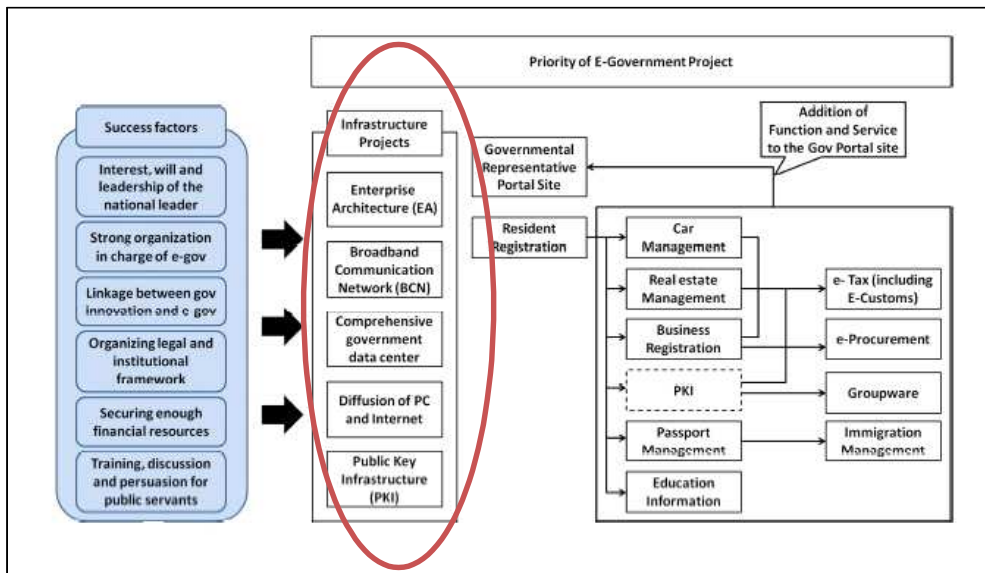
Priority of E-Government Project

Success factors

Interest, will and leadership of the national leader

Strong organization in charge of e-gov

Linkage between gov innovation and e-gov

Organizing legal and institutional framework

Securing enough financial resources

Training, discussion and persuasion for public servants

Infrastructure Projects

Enterprise Architecture (EA)

Broadband Communication Network (BCN)

Comprehensive government data center

Diffusion of PC and Internet

Public Key Infrastructure (PKI)

Governmental Representative Portal Site

Addition of Function and Service to the Gov Portal site

Resident Registration

Car Management

Real estate Management

Business Registration

PKI

Passport Management

Education Information

e- Tax (including E-Customs)

e-Procurement

Groupware

Immigration Management